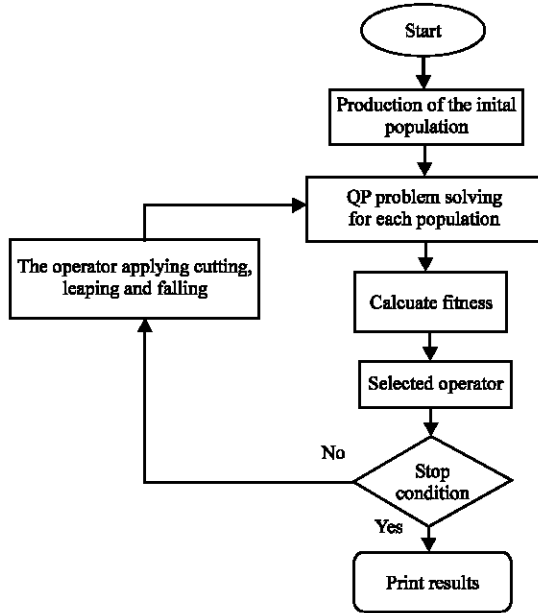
Start

Production of the inital population

QP problem solving for each population

The operator applying cutting, leaping and falling

Calcuate fitness

Selected operator

No

Stop condition

Yes

Print results